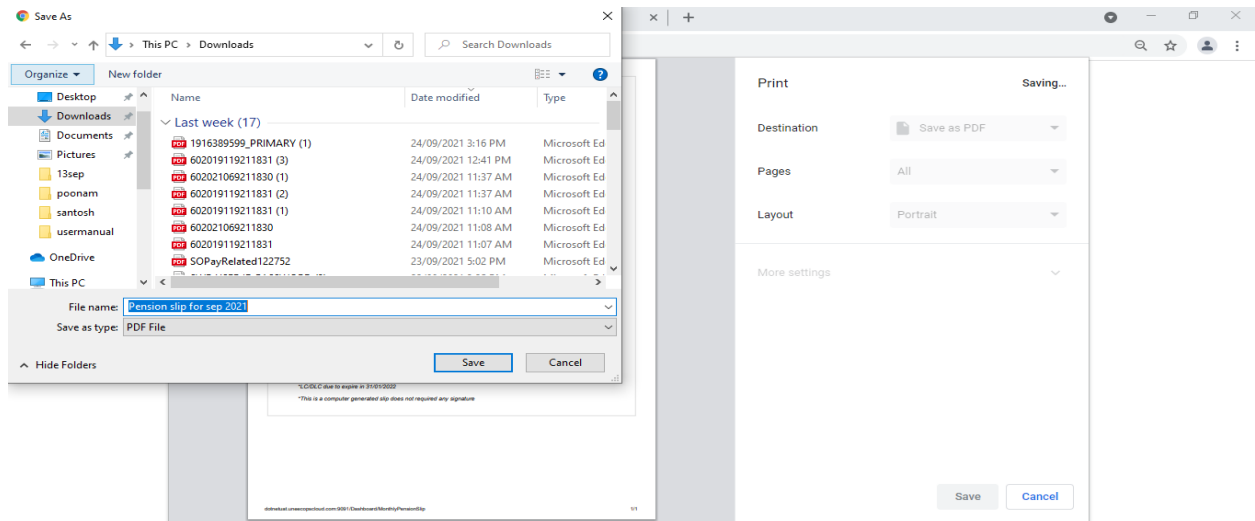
Save As

This PC > Downloads

Search Downloads

Organize ▾ New folder

Desktop
Downloads
Documents
Pictures
13sep
poonam
santosh
usermanual
OneDrive
This PC

| Name | Date modified | Type |
|---|---|---|
| Last week (17) | | |
| 1916389599_PRIMARY (1) | 24/09/2021 3:16 PM | Microsoft Ed |
| 602019119211831 (3) | 24/09/2021 12:41 PM | Microsoft Ed |
| 602021069211830 (1) | 24/09/2021 11:37 AM | Microsoft Ed |
| 602019119211831 (2) | 24/09/2021 11:37 AM | Microsoft Ed |
| 602019119211831 (1) | 24/09/2021 11:10 AM | Microsoft Ed |
| 602021069211830 | 24/09/2021 11:08 AM | Microsoft Ed |
| 602019119211831 | 24/09/2021 11:07 AM | Microsoft Ed |
| SOPayRelated122752 | 23/09/2021 5:02 PM | Microsoft Ed |
| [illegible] | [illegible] | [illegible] |

File name: Pension slip for sep 2021
Save as type: PDF File

Hide Folders

Save
Cancel

*LC/DLC due to expire in 31/01/2022
*This is a computer generated slip does not required any signature

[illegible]/Dashboard/MonthlyPensionSlip 1/1

Print Saving...

Destination Save as PDF

Pages All

Layout Portrait

More settings

Save
Cancel